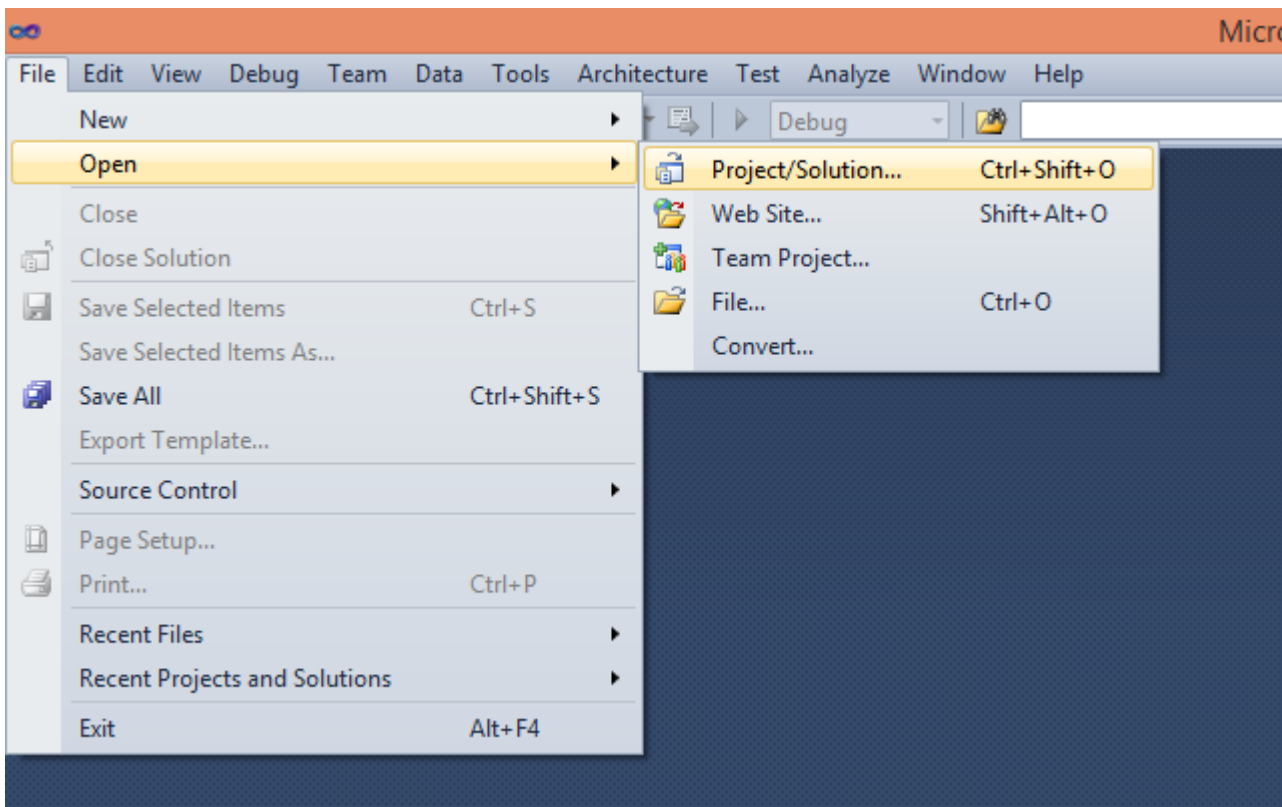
Micro

File Edit View Debug Team Data Tools Architecture Test Analyze Window Help

Debug

New
Open
Close
Close Solution
Save Selected Items Ctrl+S
Save Selected Items As...
Save All Ctrl+Shift+S
Export Template...
Source Control
Page Setup...
Print... Ctrl+P
Recent Files
Recent Projects and Solutions
Exit Alt+F4

Project/Solution... Ctrl+Shift+O
Web Site... Shift+Alt+O
Team Project...
File... Ctrl+O
Convert...